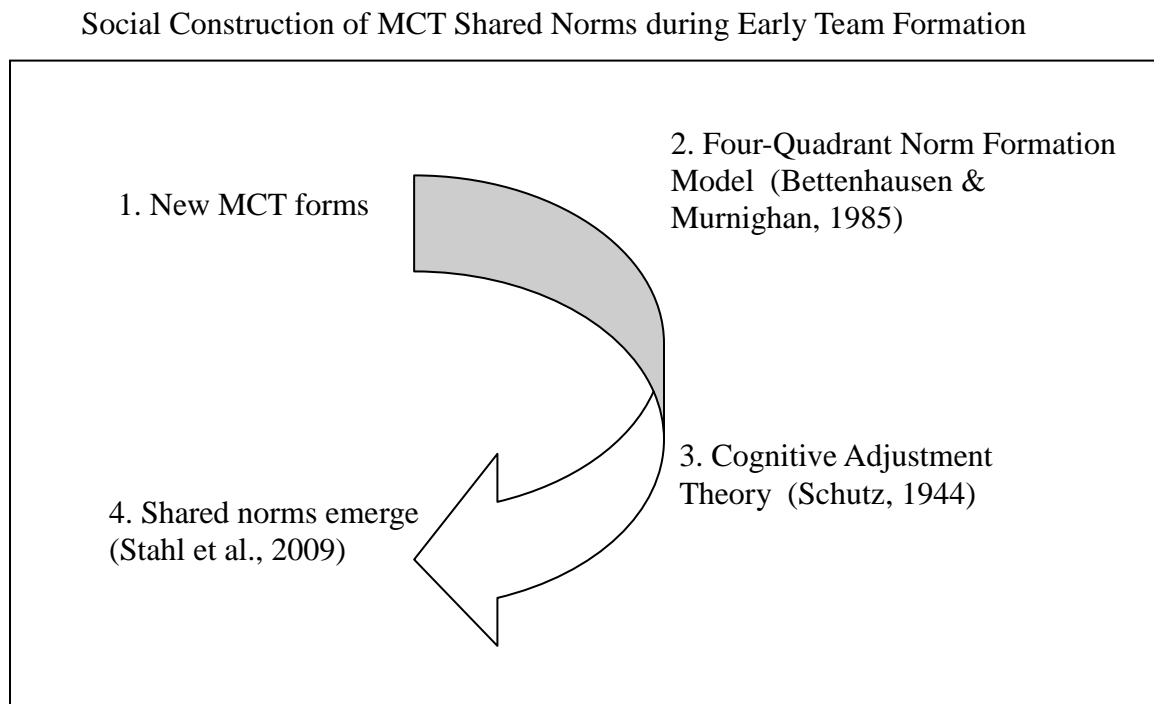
Social Construction of MCT Shared Norms during Early Team Formation

1. New MCT forms

2. Four-Quadrant Norm Formation Model (Bettenhausen & Murnighan, 1985)

3. Cognitive Adjustment Theory (Schutz, 1944)

4. Shared norms emerge (Stahl et al., 2009)